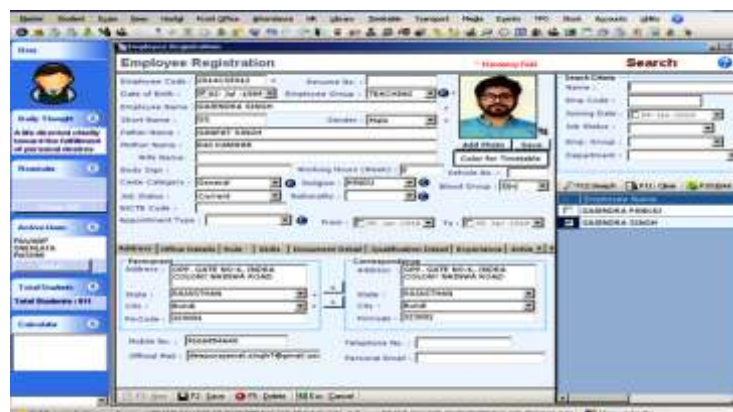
Home Student Exam Emp Hostel Front Office Attendance HR Library Timetable Transport Media Events TPO Stock Accounts Utility

Employee Registration

Employee Registration

* Mandatory Field

Search

Employee Code : 20160305043
Secured No. :
Date of Birth : 17 Jul -1988
Employee Group : TEACHING
Employee Name : GAJENDRA SINGH
Short Name : GS
Gender : Male
Father Name : SAMPAT SINGH
Mother Name : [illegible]
Wife Name :
Body Sign :
Working Hours (Week) : 0
Caste Category : General
Religion : HINDU
Vehicle No. :
Blood Group : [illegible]
Job Status : Current
Nationality :
NCTE Code :
Appointment Type :
From : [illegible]
To : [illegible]

Add Photo
Save
Color for Timetable

Search Criteria
Name :
Emp Code :
Joining Date :
Job Status :
Emp. Group :
Department :

F3 Search
F11 Clear
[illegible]

Employee Name
GAJENDRA PANJABI
GAJENDRA SINGH

Address | Official Details | Role | Skills | Document Detail | Qualification Detail | Experience | Article

Permanent
Address : OPP. GATE NO-6, INDRA COLONY, NASWAN ROAD
State : RAJASTHAN
City : Bundi
PinCode : 323001

Correspondence
Address : OPP. GATE NO-6, INDRA COLONY, NASWAN ROAD
State : RAJASTHAN
City : Bundi
PinCode : 323001

Mobile No. : 9166854440
Telephone No. :
Official Mail : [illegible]
Personal Email :

Daily Thought
A life directed chiefly toward the fulfillment of personal desires

Reminder

Active Users
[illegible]

Total Students
Total Students : 611

Calculator

F2 Save
F5 Delete
Esc Cancel